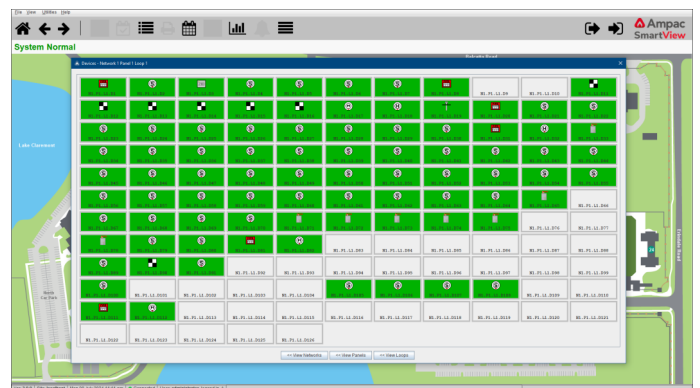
File View Utilities Help

Ampac SmartView

System Normal

Devices - Network 1 Panel 1 Loop 1

Lake Claremont

N1.P1.L1.D9

N1.P1.L1.D10

N1.P1.L1.D46

N1.P1.L1.D76

N1.P1.L1.D77

N1.P1.L1.D83

N1.P1.L1.D84

N1.P1.L1.D85

N1.P1.L1.D86

N1.P1.L1.D87

N1.P1.L1.D88

N1.P1.L1.D92

N1.P1.L1.D93

N1.P1.L1.D94

N1.P1.L1.D95

N1.P1.L1.D96

N1.P1.L1.D97

N1.P1.L1.D98

N1.P1.L1.D99

N1.P1.L1.D101

N1.P1.L1.D102

N1.P1.L1.D103

N1.P1.L1.D104

N1.P1.L1.D109

N1.P1.L1.D110

N1.P1.L1.D112

N1.P1.L1.D113

N1.P1.L1.D114

N1.P1.L1.D115

N1.P1.L1.D116

N1.P1.L1.D117

N1.P1.L1.D118

N1.P1.L1.D119

N1.P1.L1.D120

N1.P1.L1.D121

N1.P1.L1.D122

N1.P1.L1.D123

N1.P1.L1.D124

N1.P1.L1.D125

N1.P1.L1.D126

North Car Park

<< View Networks

<< View Panels

<< View Loops